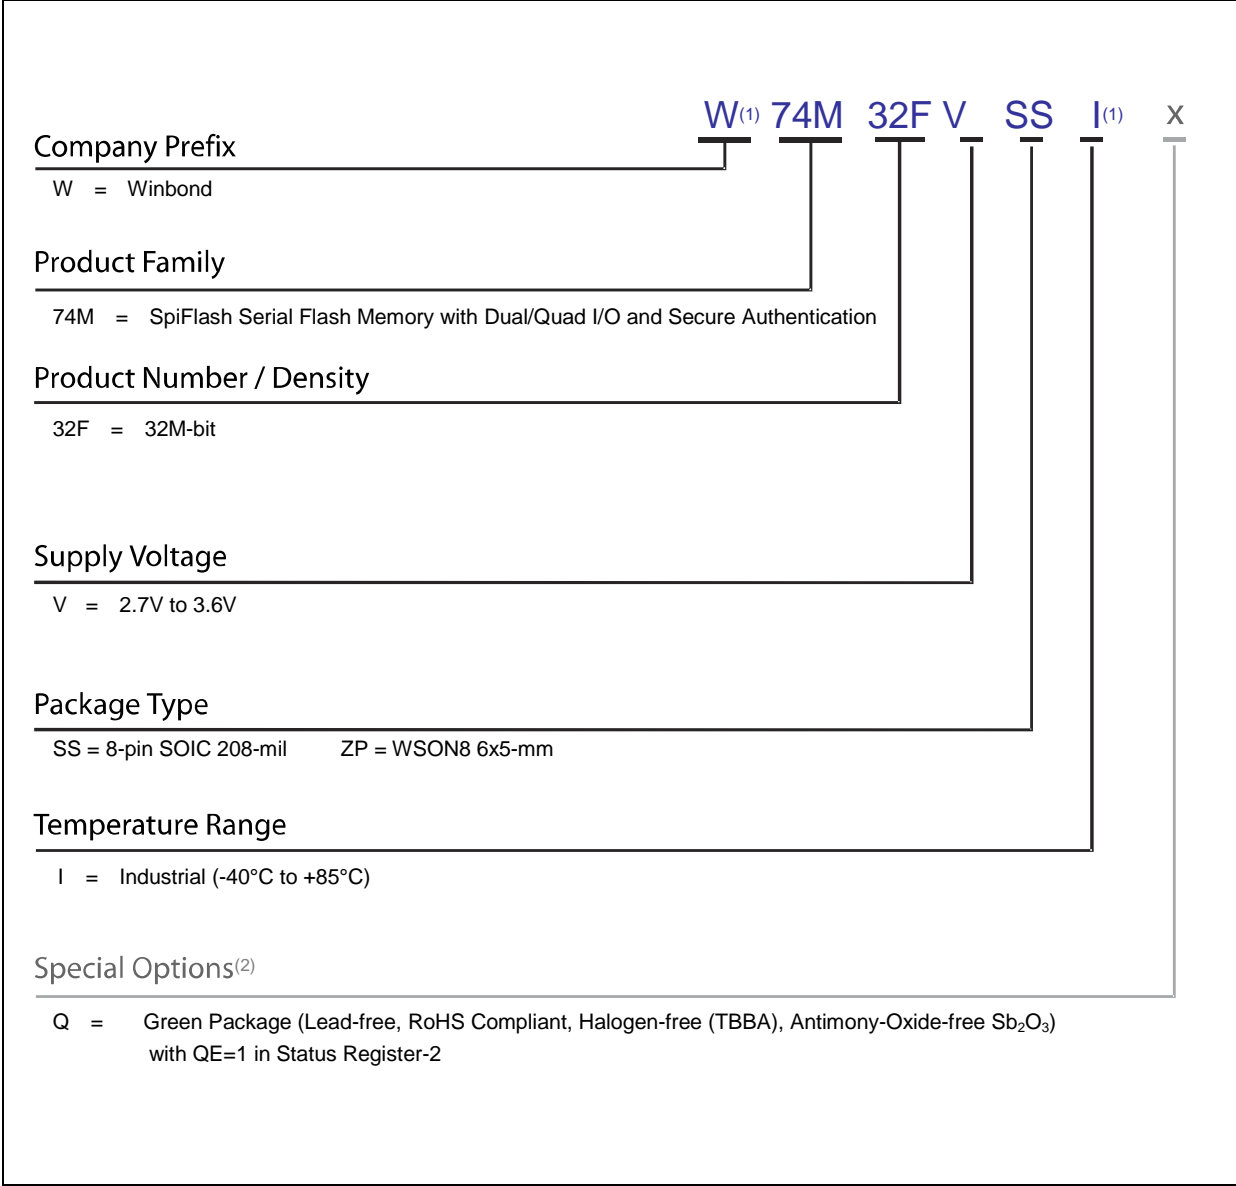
W$^{(1)}$ 74M 32F V SS I$^{(1)}$ x

Company Prefix

W = Winbond

Product Family

74M = SpiFlash Serial Flash Memory with Dual/Quad I/O and Secure Authentication

Product Number / Density

32F = 32M-bit

Supply Voltage

V = 2.7V to 3.6V

Package Type

SS = 8-pin SOIC 208-mil ZP = WSON8 6x5-mm

Temperature Range

I = Industrial (-40°C to +85°C)

Special Options$^{(2)}$

Q = Green Package (Lead-free, RoHS Compliant, Halogen-free (TBBA), Antimony-Oxide-free $Sb_2O_3$) with QE=1 in Status Register-2